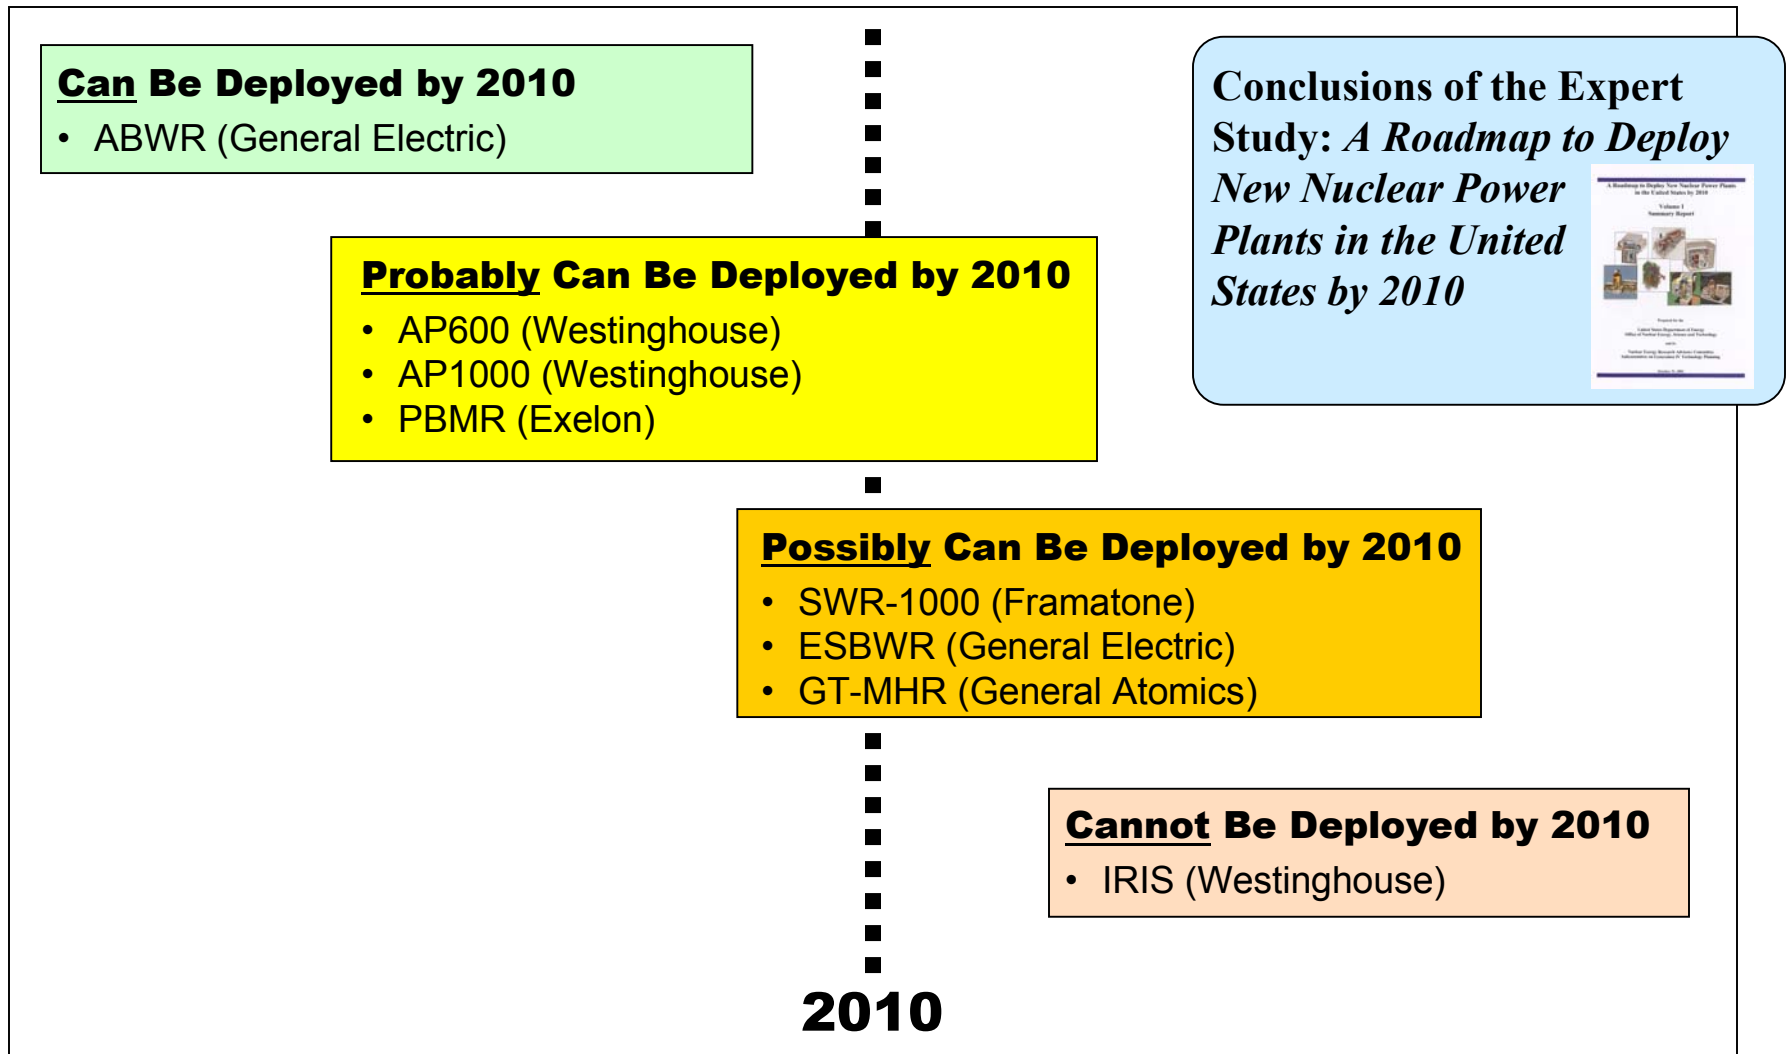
Can Be Deployed by 2010
• ABWR (General Electric)

Conclusions of the Expert Study: A Roadmap to Deploy New Nuclear Power Plants in the United States by 2010

A Roadmap to Deploy New Nuclear Power Plants in the United States by 2010
Volume I
Summary Report

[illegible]

Probably Can Be Deployed by 2010
• AP600 (Westinghouse)
• AP1000 (Westinghouse)
• PBMR (Exelon)

Possibly Can Be Deployed by 2010
• SWR-1000 (Framatone)
• ESBWR (General Electric)
• GT-MHR (General Atomics)

Cannot Be Deployed by 2010
• IRIS (Westinghouse)

2010